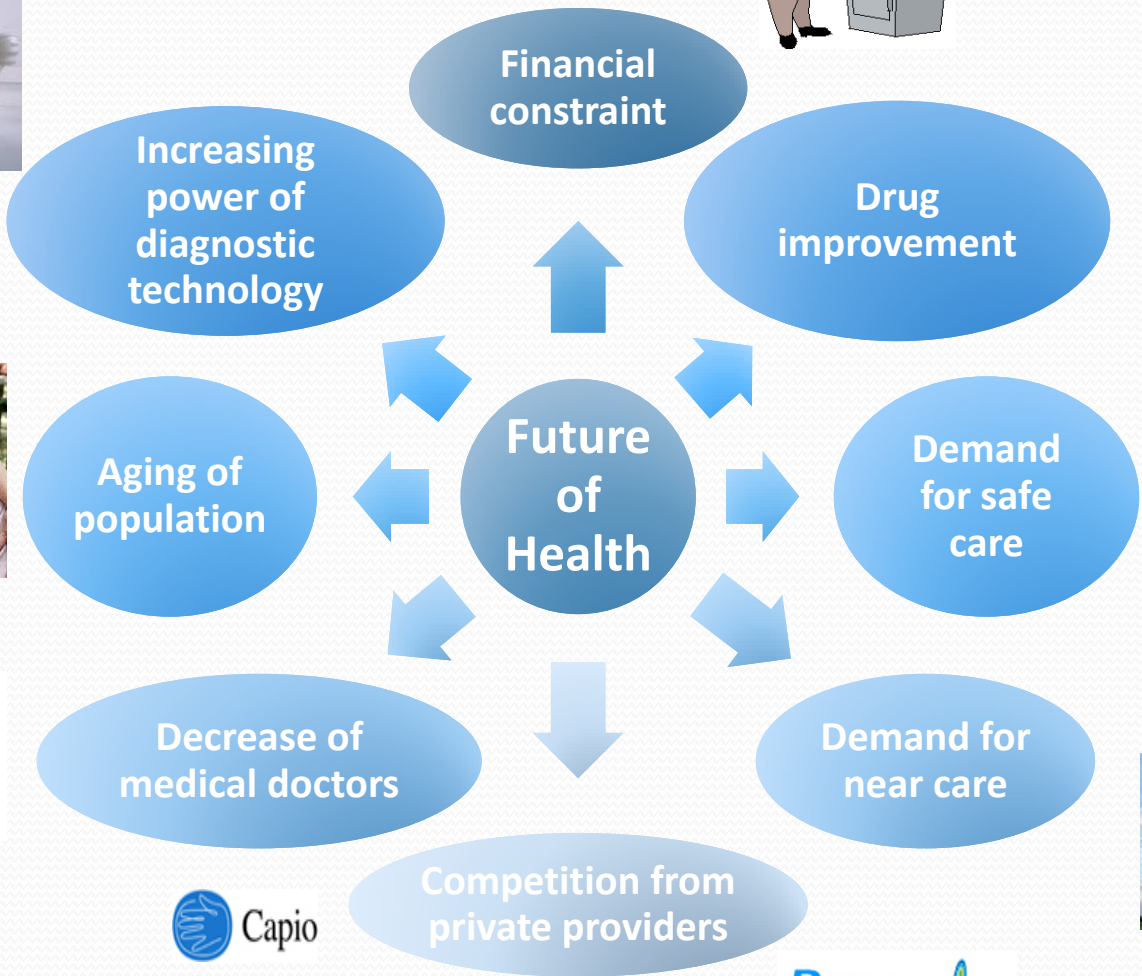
Future of Health

Financial constraint

Drug improvement

Demand for safe care

Demand for near care

Competition from private providers

Decrease of medical doctors

Aging of population

Increasing power of diagnostic technology

Capio